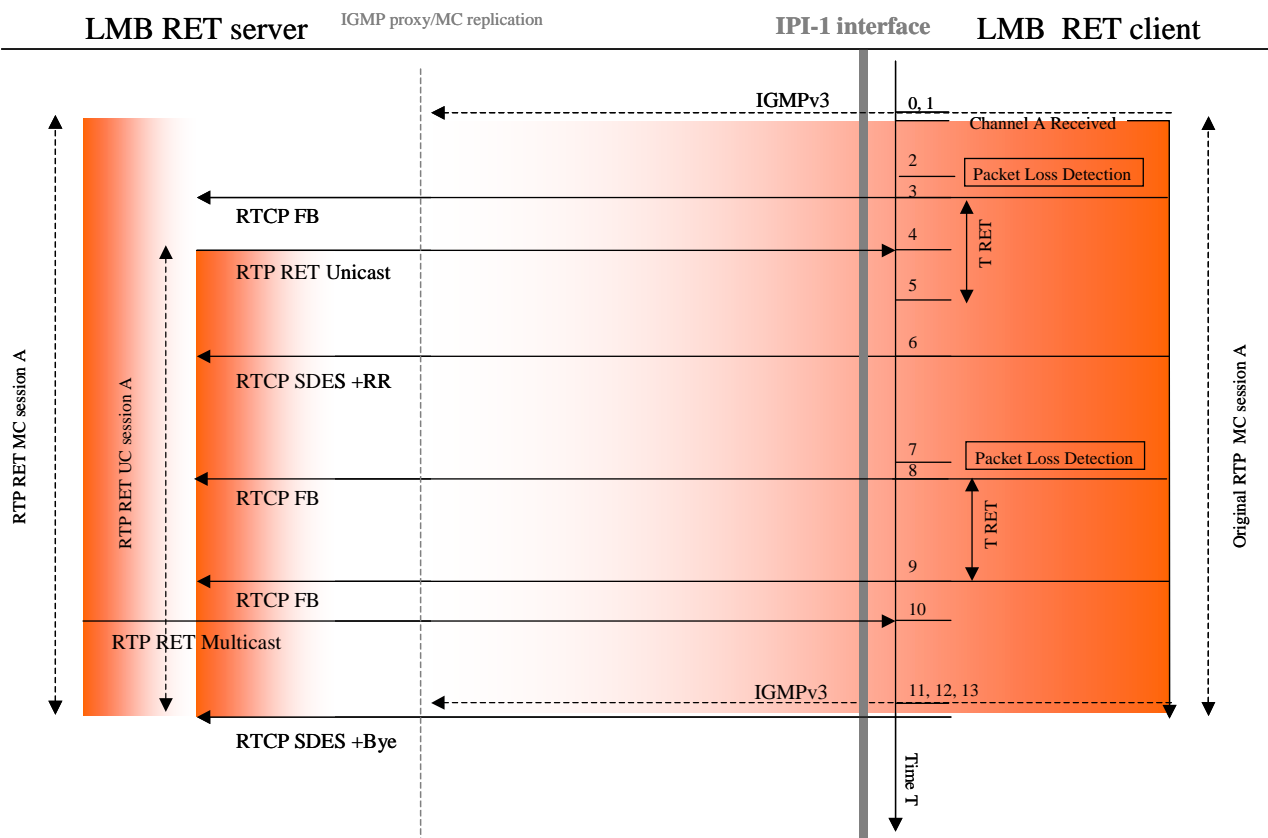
LMB RET server
IGMP proxy/MC replication
IPI-1 interface
LMB RET client

IGMPv3
0, 1
Channel A Received
2
Packet Loss Detection
3
RTCP FB
T RET
4
RTP RET Unicast
5
6
RTCP SDES +RR
7
Packet Loss Detection
8
RTCP FB
T RET
9
RTCP FB
10
RTP RET Multicast
IGMPv3
11, 12, 13
RTCP SDES +Bye
Time T

RTP RET MC session A
RTP RET UC session A
Original RTP MC session A